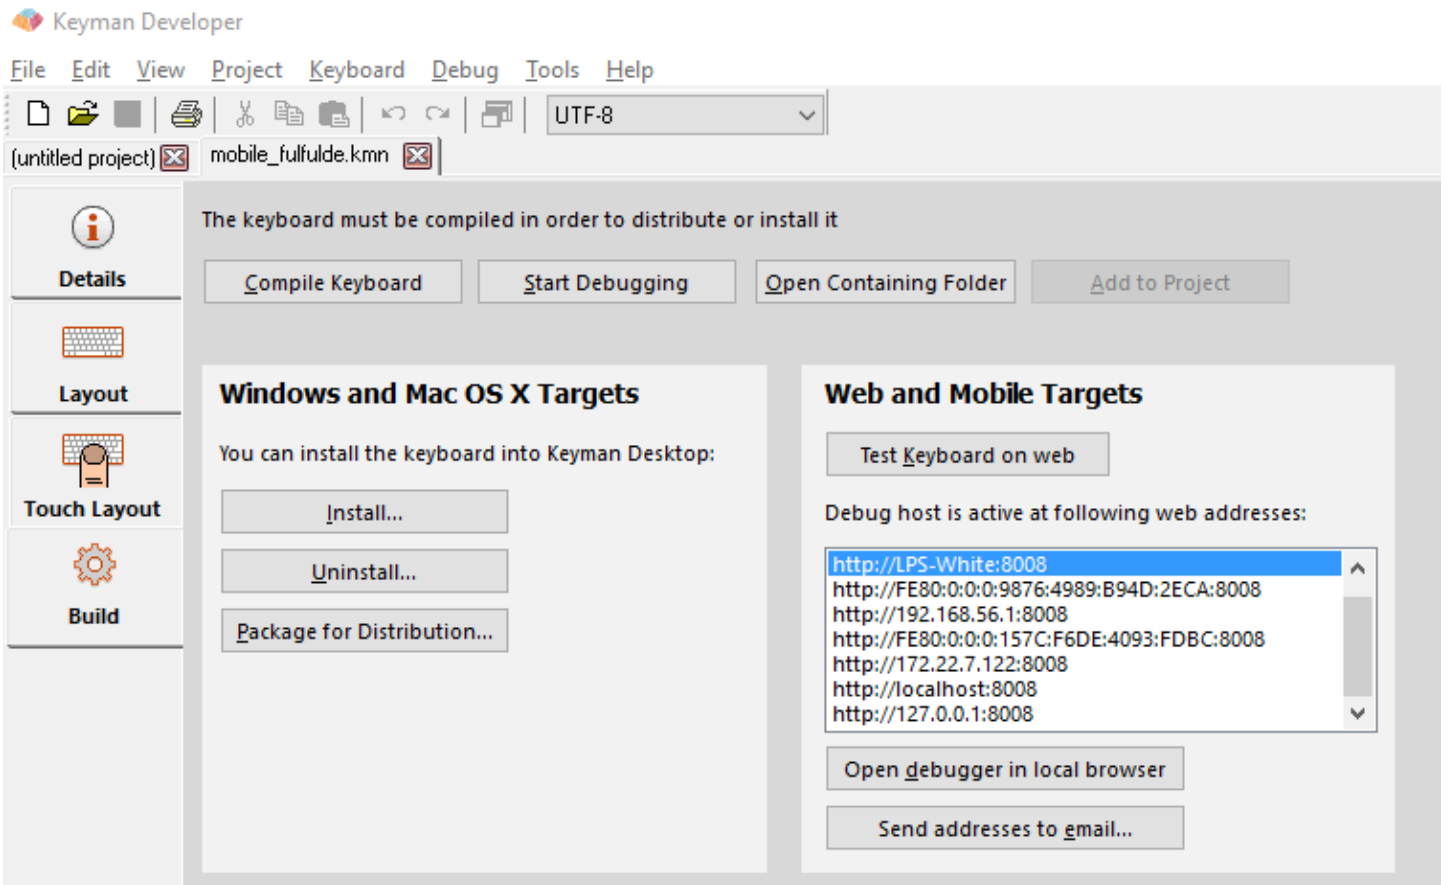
Keyman Developer

File Edit View Project Keyboard Debug Tools Help

UTF-8

(untitled project) mobile_fulfulde.kmn

Details

Layout

Touch Layout

Build

The keyboard must be compiled in order to distribute or install it

Compile Keyboard Start Debugging Open Containing Folder Add to Project

Windows and Mac OS X Targets

You can install the keyboard into Keyman Desktop:

Install...

Uninstall...

Package for Distribution...

Web and Mobile Targets

Test Keyboard on web

Debug host is active at following web addresses:

http://LPS-White:8008
http://FE80:0:0:0:9876:4989:B94D:2ECA:8008
http://192.168.56.1:8008
http://FE80:0:0:0:157C:F6DE:4093:FDBC:8008
http://172.22.7.122:8008
http://localhost:8008
http://127.0.0.1:8008

Open debugger in local browser

Send addresses to email...